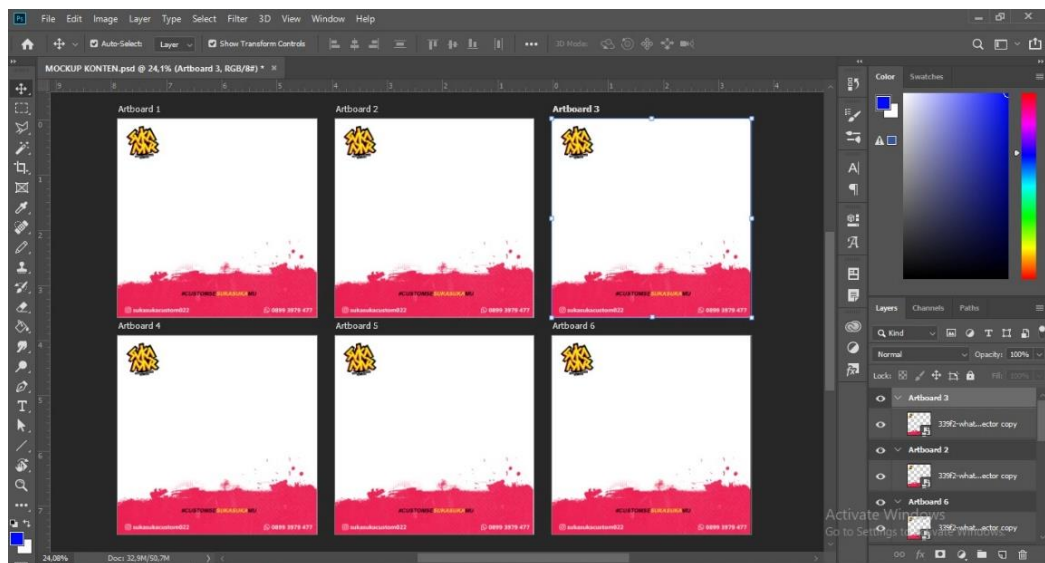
Ps File Edit Image Layer Type Select Filter 3D View Window Help

Auto-Select Layer Show Transform Controls ••• 3D Mode:

MOCKUP KONTEN.psd @ 24,1% (Artboard 3, RGB/8#) * ×

Artboard 1
Artboard 2
Artboard 3
Artboard 4
Artboard 5
Artboard 6

#CUSTOMSESUKASUKAMU
sukasukacustom022
0899 3979 477

Color Swatches

Layers Channels Paths

Kind
Normal Opacity: 100%
Lock: Fill: 100%

Artboard 3
339f2-what...ector copy
Artboard 2
339f2-what...ector copy
Artboard 6
339f2-what...ector copy

Activate Windows
Go to Settings to activate Windows.

24,08% Doc: 32,9M/50,7M